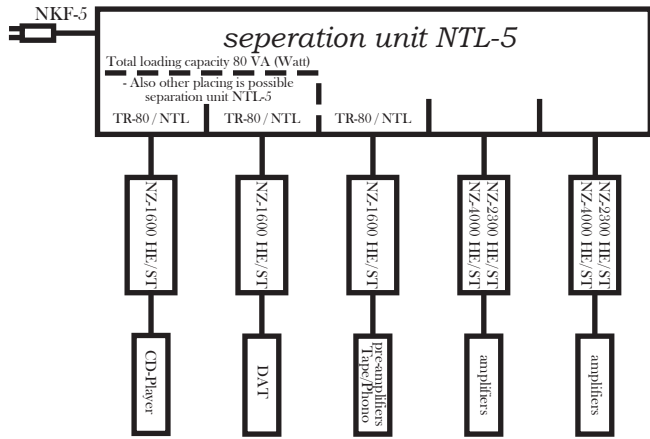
NKF-5

seperation unit NTL-5

Total loading capacity 80 VA (Watt)

- Also other placing is possible separation unit NTL-5

TR-80 / NTL

TR-80 / NTL

TR-80 / NTL

NZ-1600 HE/ST

NZ-1600 HE/ST

NZ-1600 HE/ST

NZ-2300 HE/ST
NZ-4000 HE/ST

NZ-2300 HE/ST
NZ-4000 HE/ST

CD-Player

DAT

pre-amplifiers
Tape/Phono

amplifiers

amplifiers